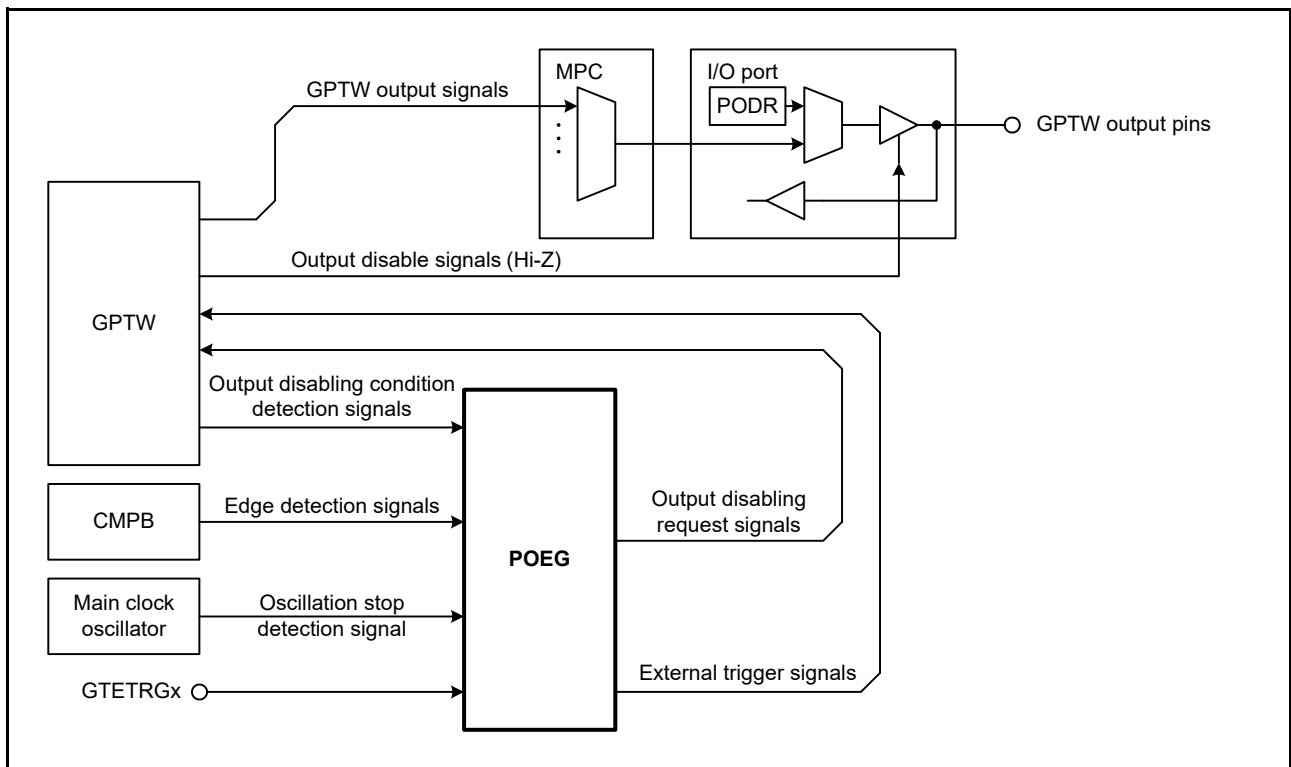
MPC

I/O port

PODR

GPTW output signals

GPTW output pins

Output disable signals (Hi-Z)

GPTW

Output disabling condition detection signals

CMPB

Edge detection signals

Output disabling request signals

POEG

Main clock oscillator

Oscillation stop detection signal

GTETRGx

External trigger signals